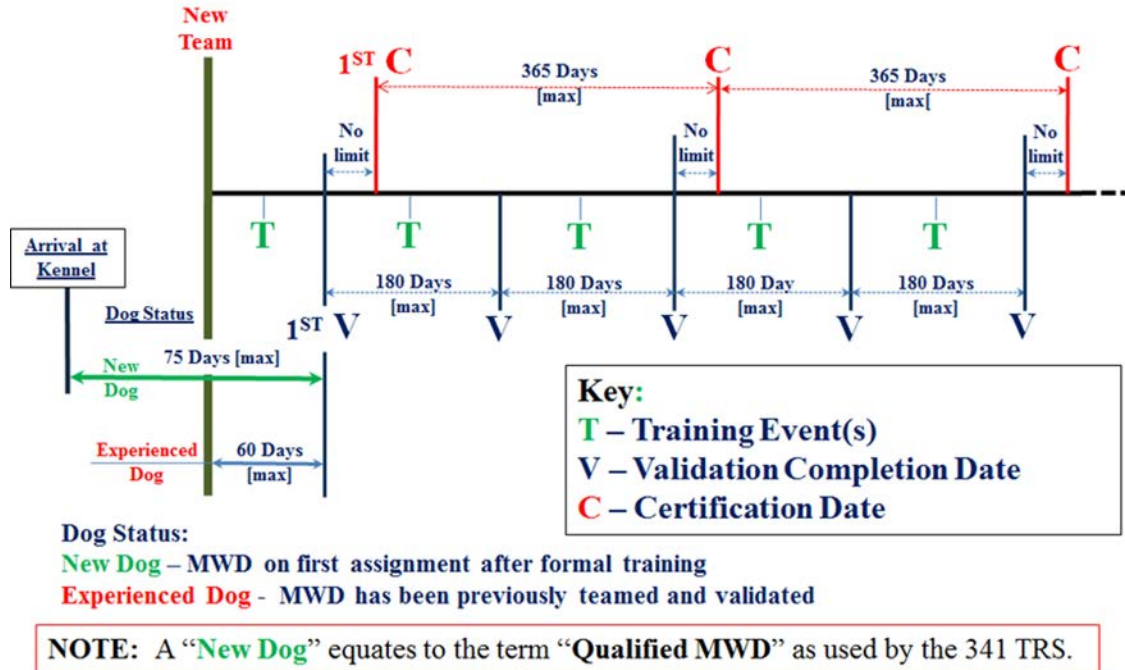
New Team

$1^{ST}$ C

365 Days [max]

C

365 Days [max[

C

No limit

No limit

No limit

T

T

T

T

T

Arrival at Kennel

180 Days [max]

180 Days [max]

180 Day [max]

180 Days [max]

Dog Status

$1^{ST}$ V

V

V

V

V

New Dog

75 Days [max]

Experienced Dog

60 Days [max]

Key:
T – Training Event(s)
V – Validation Completion Date
C – Certification Date

Dog Status:
New Dog – MWD on first assignment after formal training
Experienced Dog - MWD has been previously teamed and validated

NOTE: A "New Dog" equates to the term "Qualified MWD" as used by the 341 TRS.